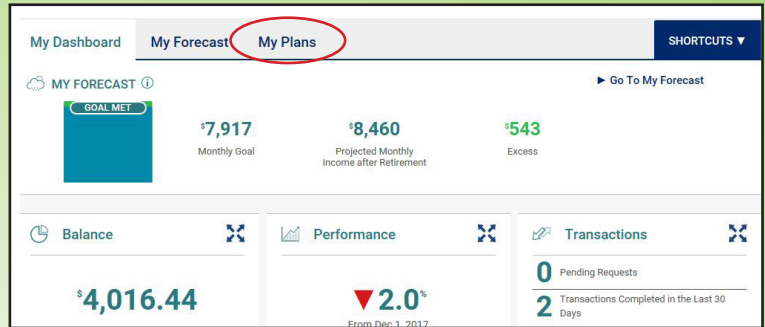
My Dashboard My Forecast My Plans SHORTCUTS ▼

MY FORECAST ⓘ

► Go To My Forecast

GOAL MET

$7,917
Monthly Goal

$8,460
Projected Monthly Income after Retirement

$543
Excess

Balance

$4,016.44

Performance

▼2.0%

From Dec 1, 2017

Transactions

0 Pending Requests

2 Transactions Completed in the Last 30 Days